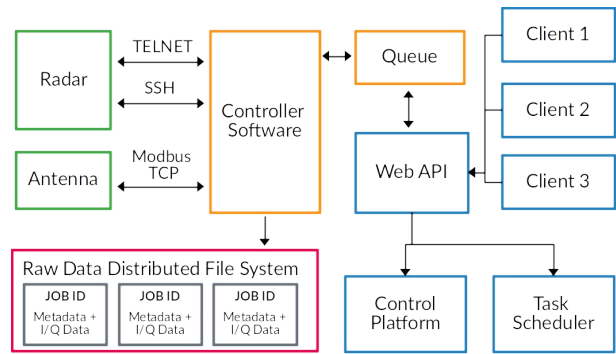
Radar

TELNET

SSH

Antenna

Modbus TCP

Controller Software

Queue

Web API

Client 1

Client 2

Client 3

Raw Data Distributed File System

JOB ID
Metadata + I/Q Data

JOB ID
Metadata + I/Q Data

JOB ID
Metadata + I/Q Data

Control Platform

Task Scheduler